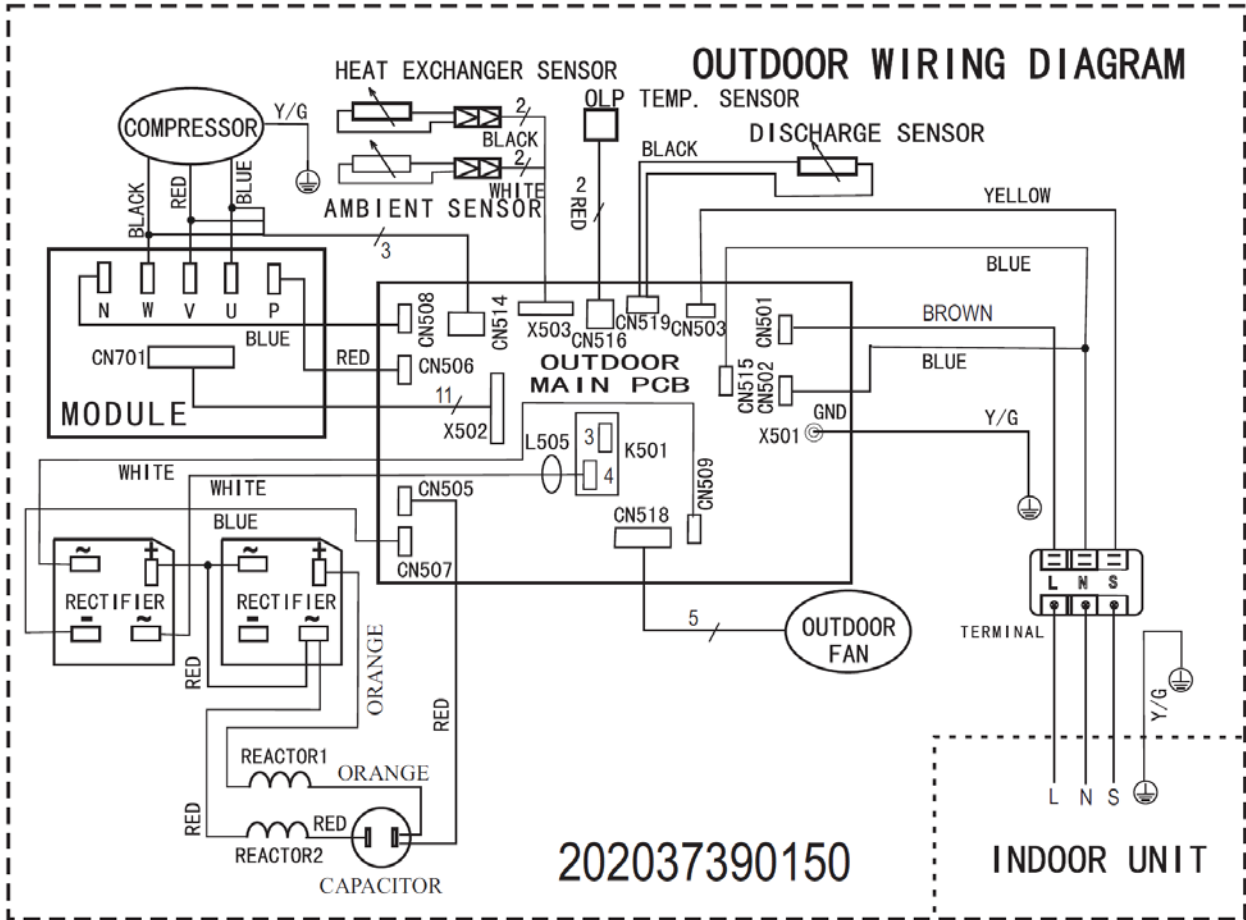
OUTDOOR WIRING DIAGRAM

HEAT EXCHANGER SENSOR
OLP TEMP. SENSOR
DISCHARGE SENSOR
COMPRESSOR
Y/G
2
BLACK
2
WHITE
AMBIENT SENSOR
BLACK
RED
BLUE
2
RED
BLACK
YELLOW
BLUE
3
N W V U P
BLUE
CN701
RED
11
MODULE
CN508
CN514
X503
CN516
CN519
CN503
CN501
BROWN
CN506
OUTDOOR MAIN PCB
CN515
CN502
BLUE
X502
GND
X501
Y/G
L505
3
4
K501
CN509
WHITE
WHITE
CN505
BLUE
CN518
CN507
RECTIFIER
RECTIFIER
5
OUTDOOR FAN
L N S
TERMINAL
RED
ORANGE
RED
Y/G
REACTOR1
ORANGE
RED
REACTOR2
RED
CAPACITOR
L N S
202037390150
INDOOR UNIT